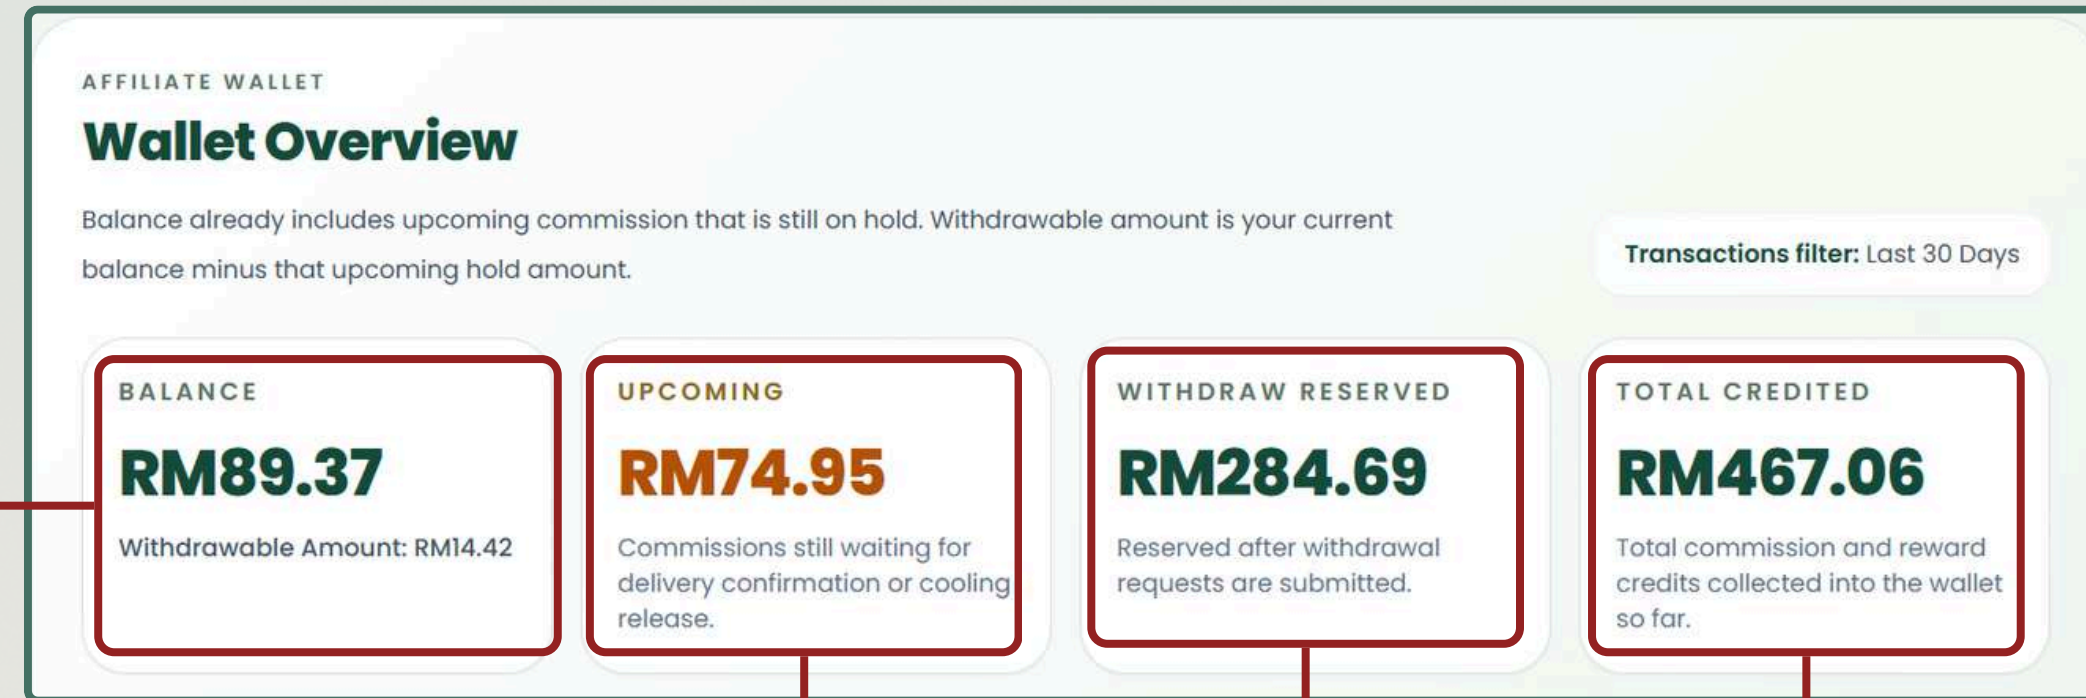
AFFILIATE WALLET

Wallet Overview

Balance already includes upcoming commission that is still on hold. Withdrawable amount is your current balance minus that upcoming hold amount.

Transactions filter: Last 30 Days

BALANCE

RM89.37

Withdrawable Amount: RM14.42

UPCOMING

RM74.95

Commissions still waiting for delivery confirmation or cooling release.

WITHDRAW RESERVED

RM284.69

Reserved after withdrawal requests are submitted.

TOTAL CREDITED

RM467.06

Total commission and reward credits collected into the wallet so far.